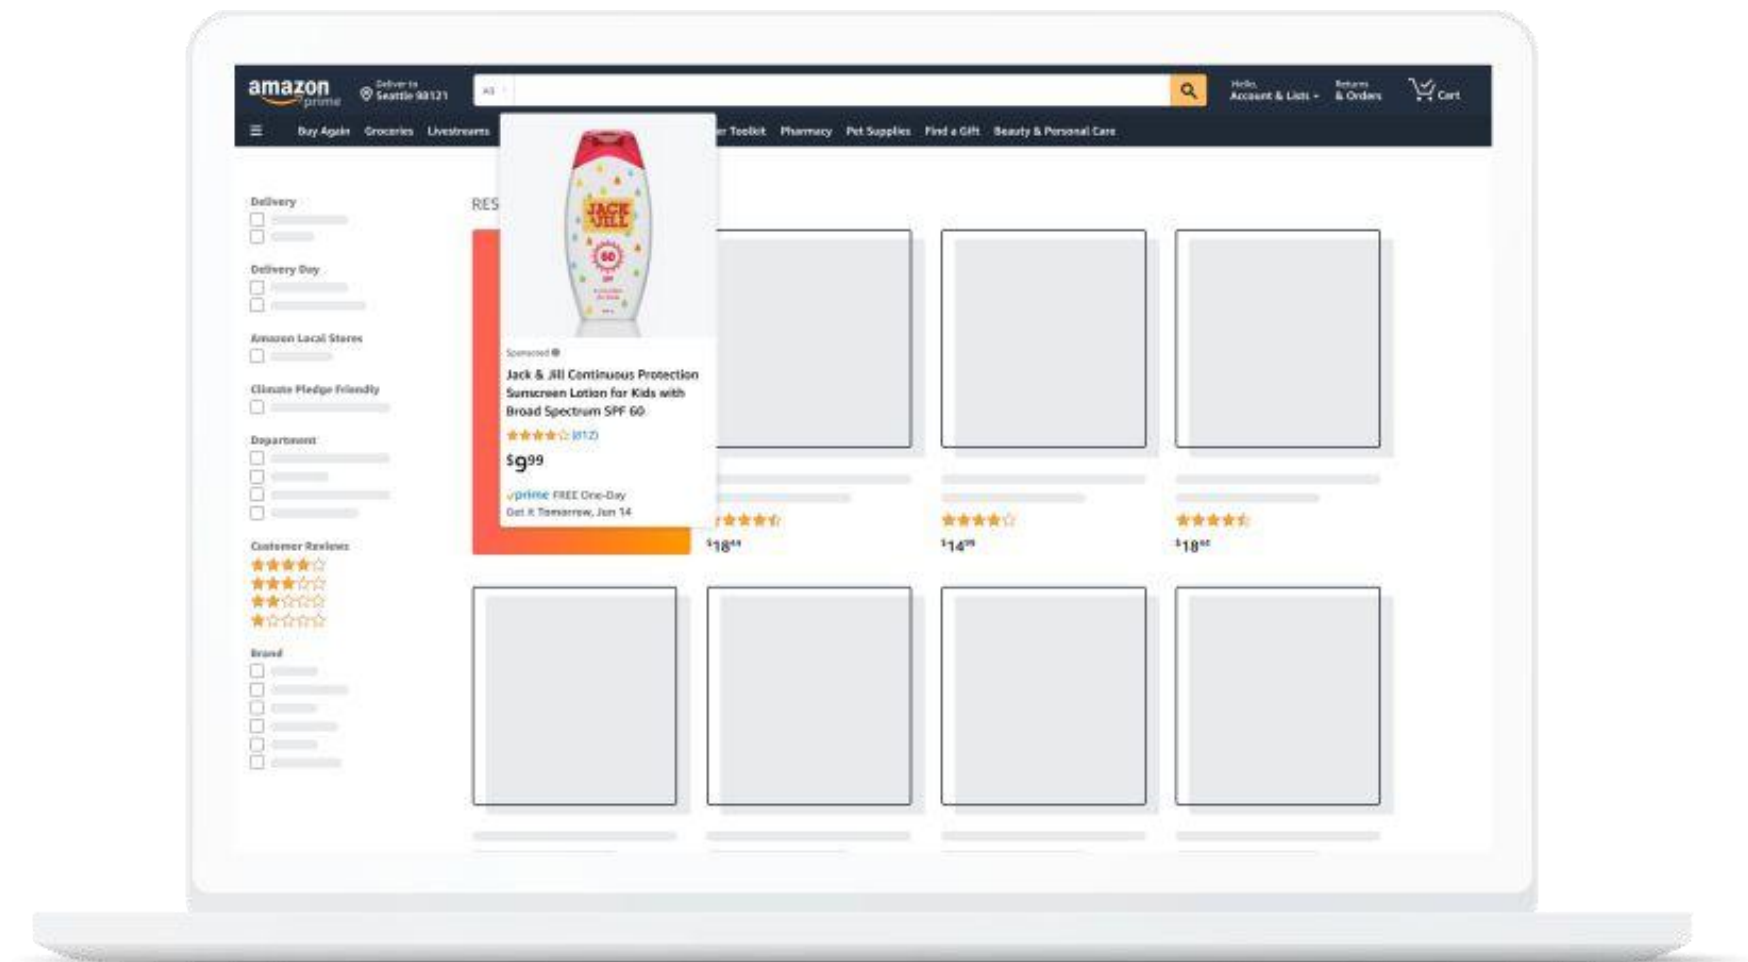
amazon prime

Deliver to Seattle 98121

All

Hello, Account & Lists

Returns & Orders

Cart

Buy Again Groceries Livestreams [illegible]r Toolkit Pharmacy Pet Supplies Find a Gift Beauty & Personal Care

Delivery

Delivery Day

Amazon Local Stores

Climate Pledge Friendly

Department

Customer Reviews

Brand

RES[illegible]

JACK & JILL

60

Sponsored

Jack & Jill Continuous Protection Sunscreen Lotion for Kids with Broad Spectrum SPF 60

(812)

$9^{99}$

prime FREE One-Day

Get it Tomorrow, Jun 14

$18^{49}$

$14^{99}$

$18^{60}$